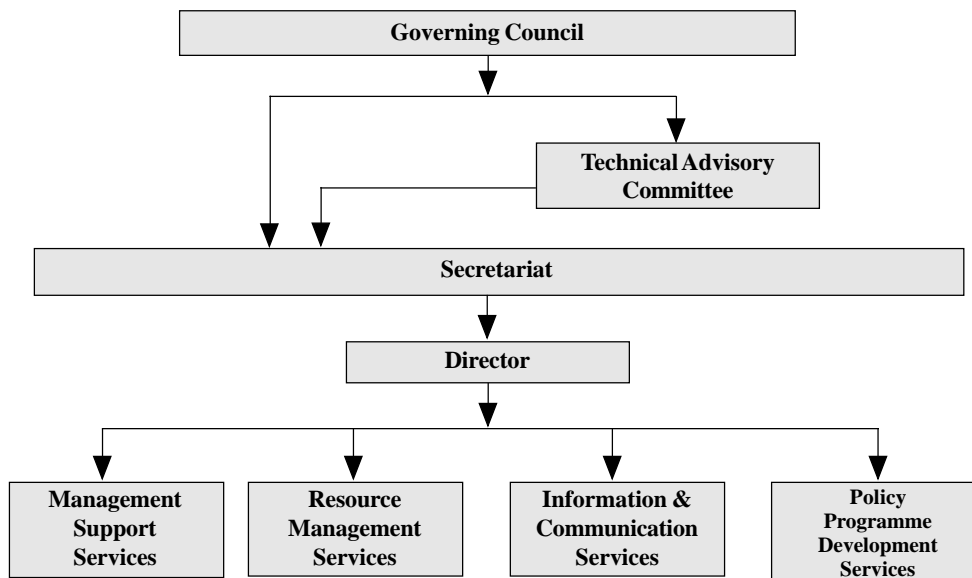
Governing Council

Technical Advisory Committee

Secretariat

Director

Management Support Services

Resource Management Services

Information & Communication Services

Policy Programme Development Services